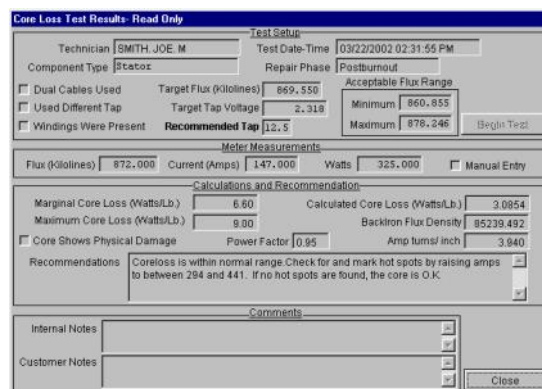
Core Loss Test Results- Read Only

Test Setup

Technician SMITH, JOE. M

Test Date-Time 03/22/2002 02:31:55 PM

Component Type Stator

Repair Phase Postburnout

Dual Cables Used

Target Flux (Kilolines) 869.550

Acceptable Flux Range

Used Different Tap

Target Tap Voltage 2.318

Minimum 860.855

Windings Were Present

Recommended Tap 12.5

Maximum 878.246

Begin Test

Meter Measurements

Flux (Kilolines) 872.000

Current (Amps) 147.000

Watts 325.000

Manual Entry

Calculations and Recommendation

Marginal Core Loss (Watts/Lb.) 6.60

Calculated Core Loss (Watts/Lb.) 3.0854

Maximum Core Loss (Watts/Lb.) 9.00

BackIron Flux Density 85239.492

Core Shows Physical Damage

Power Factor 0.95

Amp turns/ inch 3.840

Recommendations Coreloss is within normal range.Check for and mark hot spots by raising amps to between 294 and 441. If no hot spots are found, the core is O.K.

Comments

Internal Notes

Customer Notes

Close